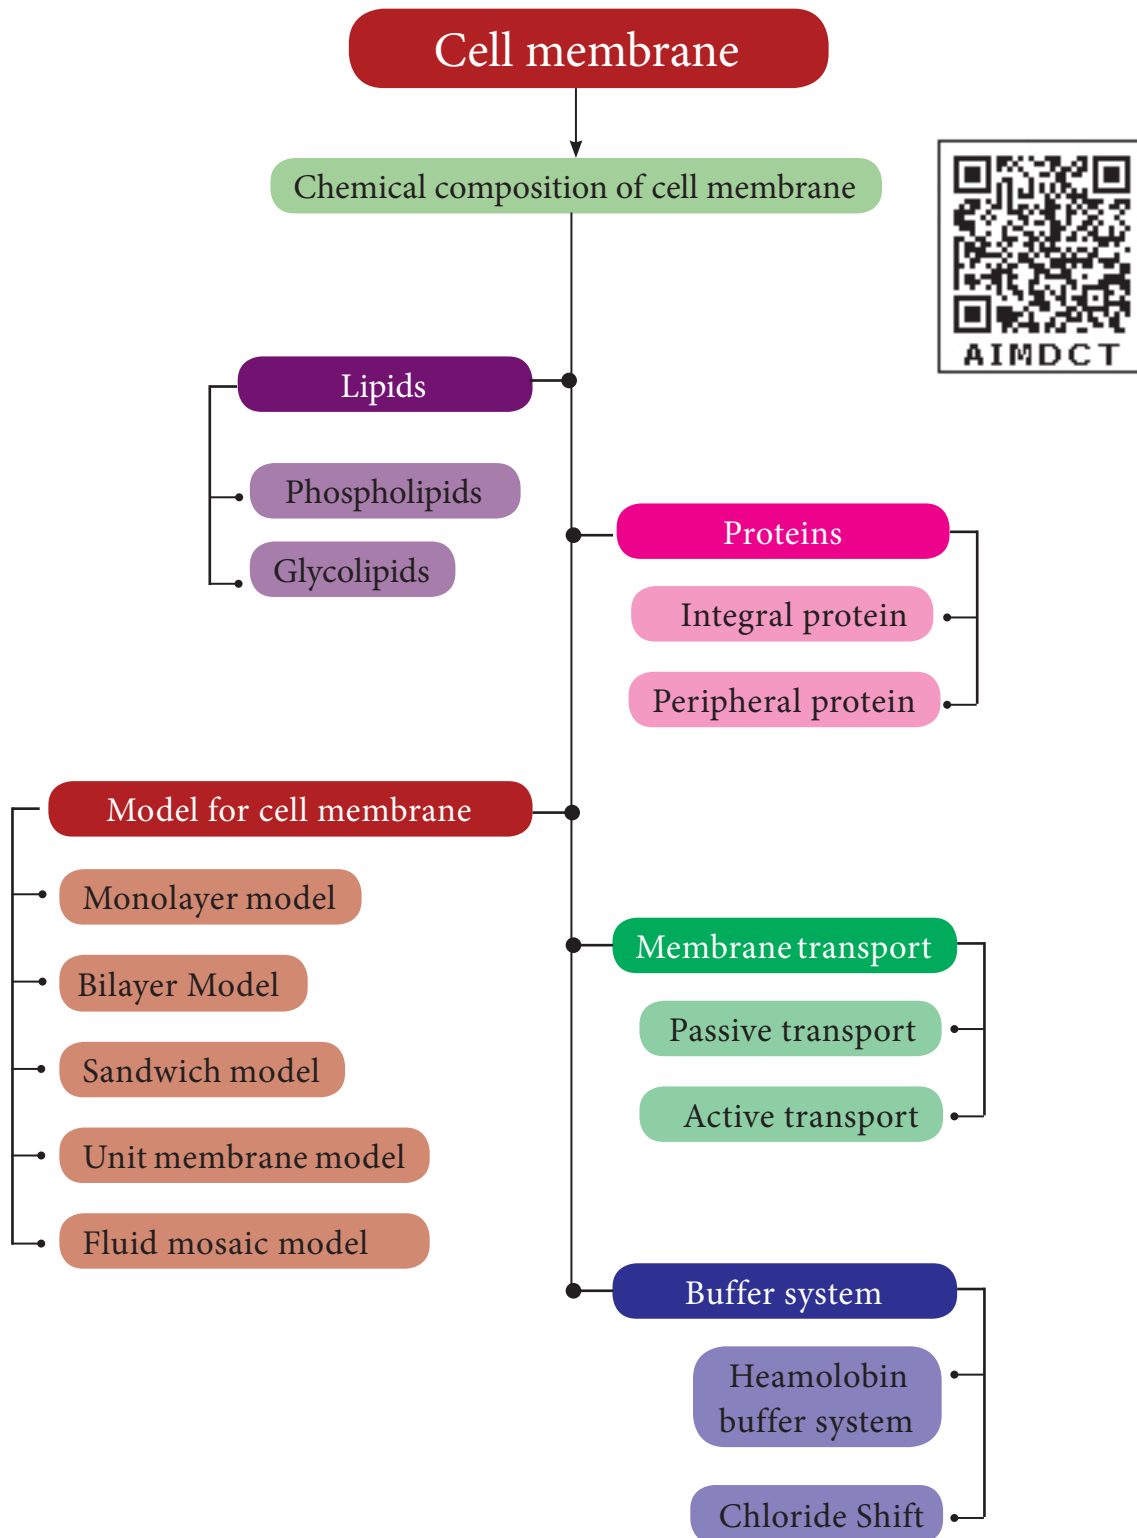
Cell membrane

Chemical composition of cell membrane

AIMDCT

Lipids

Phospholipids

Glycolipids

Proteins

Integral protein

Peripheral protein

Model for cell membrane

Monolayer model

Bilayer Model

Sandwich model

Unit membrane model

Fluid mosaic model

Membrane transport

Passive transport

Active transport

Buffer system

Heamolobin buffer system

Chloride Shift